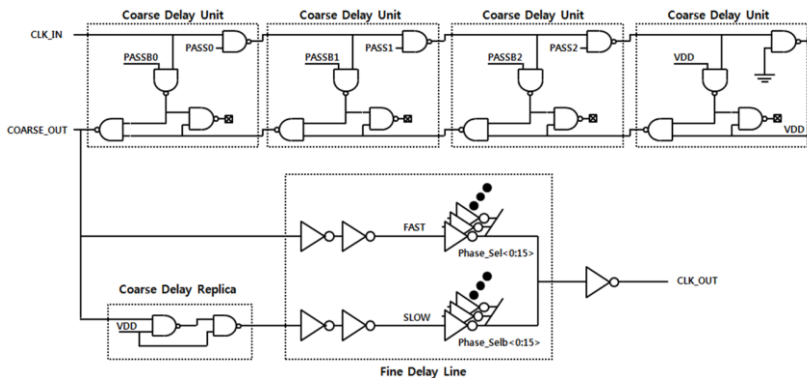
Coarse Delay Unit
Coarse Delay Unit
Coarse Delay Unit
Coarse Delay Unit
CLK_IN
PASS0
PASSB0
PASS1
PASSB1
PASS2
PASSB2
VDD
COARSE_OUT
VDD
FAST
Phase_Sel<0:15>
Coarse Delay Replica
CLK_OUT
VDD
SLOW
Phase_Selb<0:15>
Fine Delay Line